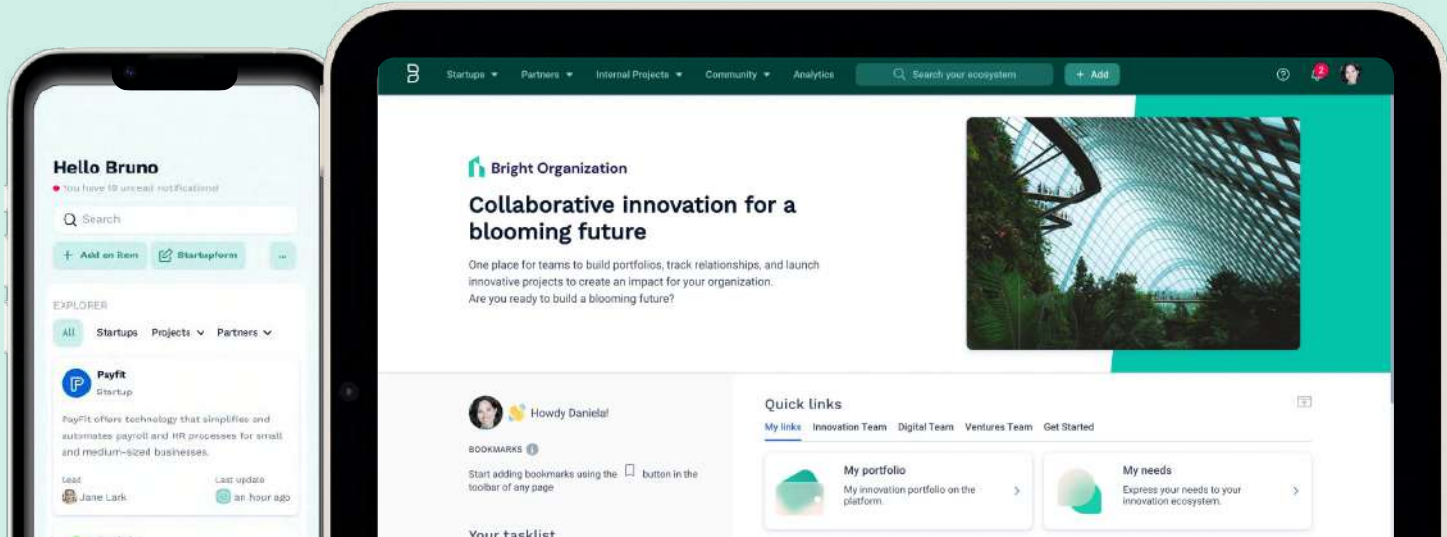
Hello Bruno
You have 10 unread notifications

Search

+ Add an item
Startupform
...

EXPLORER
All Startups Projects Partners

Payfit
Startup
PayFit offers technology that simplifies and automates payroll and HR processes for small and medium-sized businesses.
Lead
Jane Lark
Last update
an hour ago

Startups Partners Internal Projects Community Analytics
Search your ecosystem
+ Add
2

Bright Organization
Collaborative innovation for a blooming future
One place for teams to build portfolios, track relationships, and launch innovative projects to create an impact for your organization.
Are you ready to build a blooming future?

Howdy Daniela!
BOOKMARKS
Start adding bookmarks using the button in the toolbar of any page

Your tasklist

Quick links
My links Innovation Team Digital Team Ventures Team Get Started

My portfolio
My innovation portfolio on the platform.

My needs
Express your needs to your innovation ecosystem.